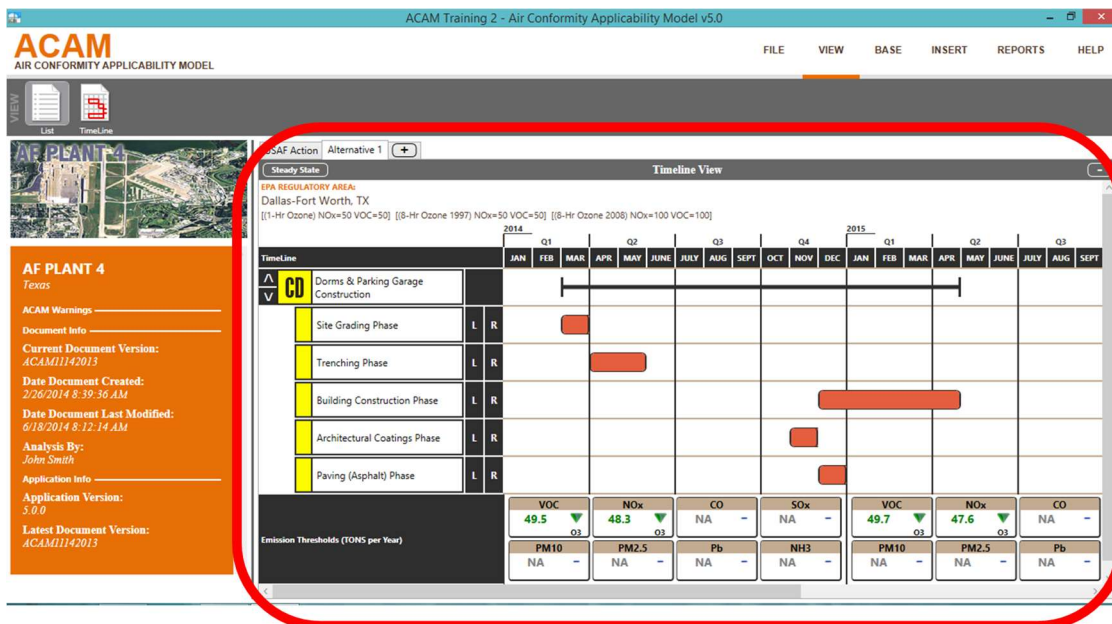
ACAM Training 2 - Air Conformity Applicability Model v5.0

ACAM
AIR CONFORMITY APPLICABILITY MODEL

FILE VIEW BASE INSERT REPORTS HELP

VIEW
List
TimeLine

AF PLANT 4

AF PLANT 4
Texas

ACAM Warnings

Document Info

Current Document Version:
ACAM11142013

Date Document Created:
2/26/2014 8:39:36 AM

Date Document Last Modified:
6/18/2014 8:12:14 AM

Analysis By:
John Smith

Application Info

Application Version:
5.0.0

Latest Document Version:
ACAM11142013

USAF Action | Alternative 1 | +

Steady State

Timeline View

EPA REGULATORY AREA:
Dallas-Fort Worth, TX
[(1-Hr Ozone) NOx=50 VOC=50] [(8-Hr Ozone 1997) NOx=50 VOC=50] [(8-Hr Ozone 2008) NOx=100 VOC=100]

2014
2015
Q1 Q2 Q3 Q4 Q1 Q2 Q3

TimeLine
JAN FEB MAR APR MAY JUNE JULY AUG SEPT OCT NOV DEC JAN FEB MAR APR MAY JUNE JULY AUG SEPT

CD Dorms & Parking Garage Construction
Site Grading Phase L R
Trenching Phase L R
Building Construction Phase L R
Architectural Coatings Phase L R
Paving (Asphalt) Phase L R

Emission Thresholds (TONS per Year)

| VOC | NOx | CO | SOx | VOC | NOx | CO |
|---|---|---|---|---|---|---|
| 49.5 O3 | 48.3 O3 | NA | NA | 49.7 O3 | 47.6 O3 | NA |

| PM10 | PM2.5 | Pb | NH3 | PM10 | PM2.5 | Pb |
|---|---|---|---|---|---|---|
| NA | NA | NA | NA | NA | NA | NA |